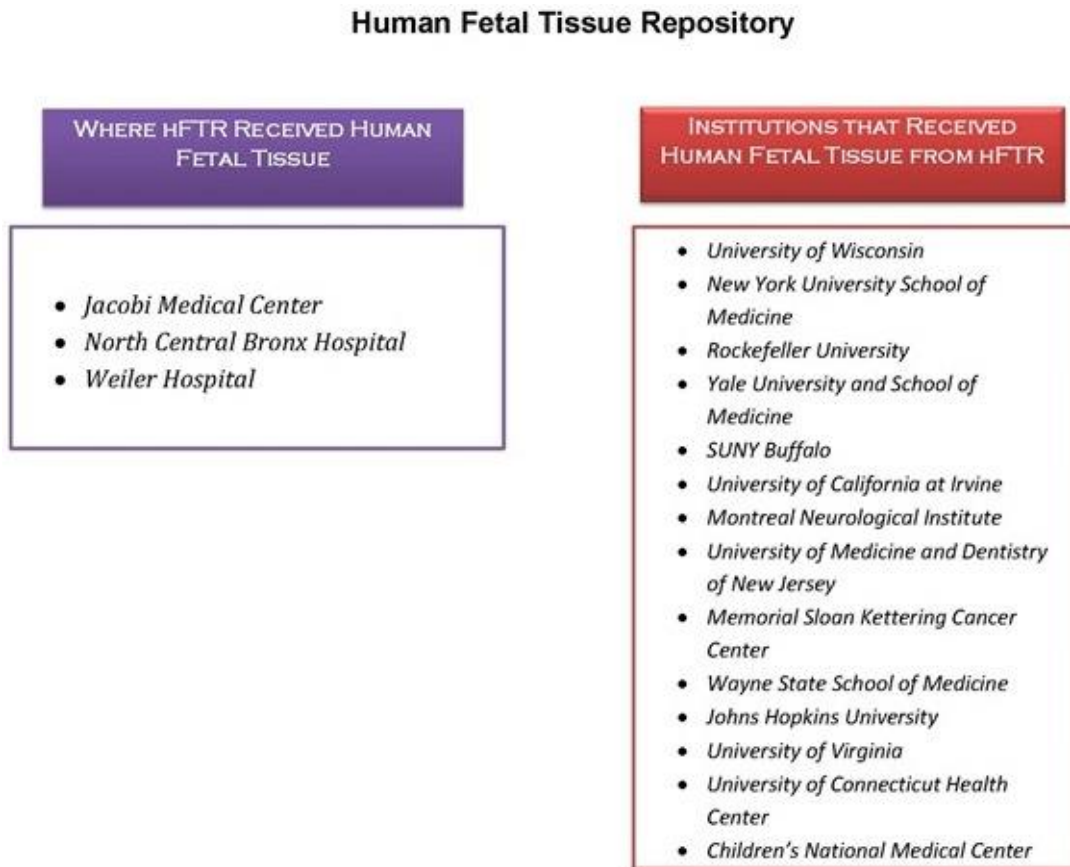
Human Fetal Tissue Repository

Where hFTR Received Human Fetal Tissue

- Jacobi Medical Center
- North Central Bronx Hospital
- Weiler Hospital

Institutions that Received Human Fetal Tissue from hFTR

- University of Wisconsin
- New York University School of Medicine
- Rockefeller University
- Yale University and School of Medicine
- SUNY Buffalo
- University of California at Irvine
- Montreal Neurological Institute
- University of Medicine and Dentistry of New Jersey
- Memorial Sloan Kettering Cancer Center
- Wayne State School of Medicine
- Johns Hopkins University
- University of Virginia
- University of Connecticut Health Center
- Children's National Medical Center